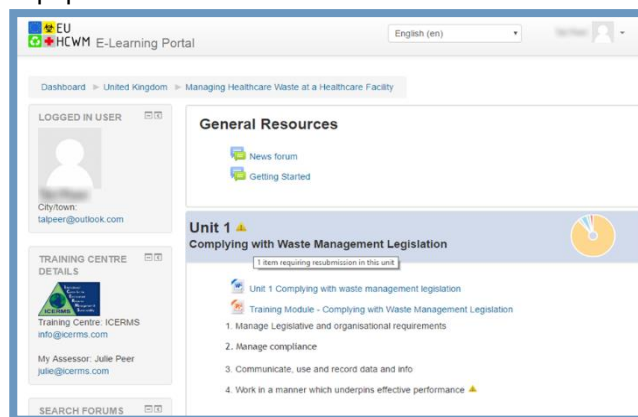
EU HCWM E-Learning Portal

English (en)

Dashboard ► United Kingdom ► Managing Healthcare Waste at a Healthcare Facility

LOGGED IN USER

City/town:
talpeer@outlook.com

TRAINING CENTRE DETAILS

ICERMS

Training Centre: ICERMS
info@icerms.com

My Assessor: Julie Peer
julie@icerms.com

SEARCH FORUMS

General Resources

News forum

Getting Started

Unit 1

Complying with Waste Management Legislation

1 item requiring resubmission in this unit

Unit 1 Complying with waste management legislation

Training Module - Complying with Waste Management Legislation

1. Manage Legislative and organisational requirements

2. Manage compliance

3. Communicate, use and record data and info

4. Work in a manner which underpins effective performance